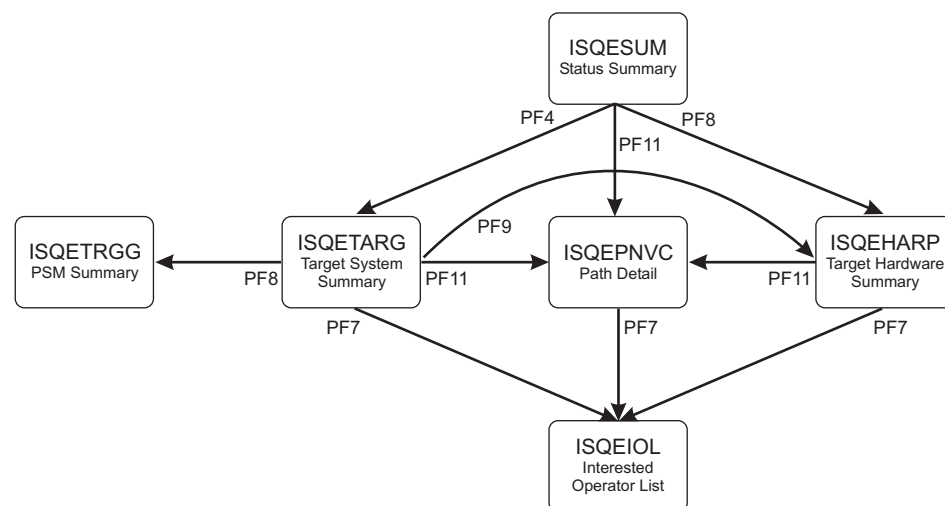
ISQESUM
Status Summary

PF4

PF11

PF8

ISQETRGG
PSM Summary

PF8

ISQETARG
Target System Summary

PF9

PF11

ISQEPNVC
Path Detail

PF11

ISQEHARP
Target Hardware Summary

PF7

PF7

PF7

ISQEIOL
Interested Operator List